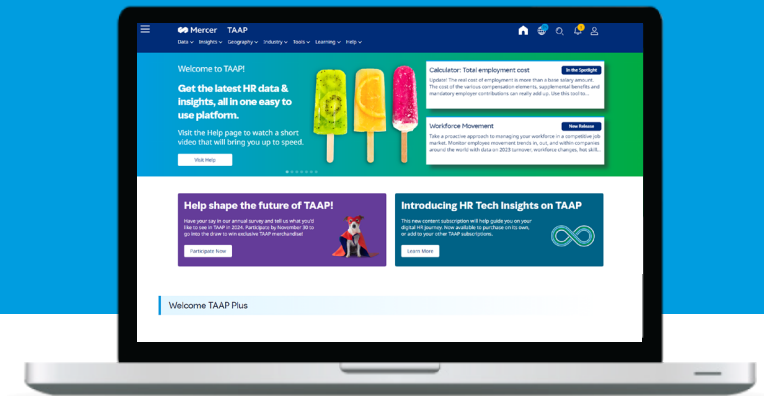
Mercer TAAP

Data Insights Geography Industry Tools Learning Help

Welcome to TAAP!

Get the latest HR data & insights, all in one easy to use platform.

Visit the Help page to watch a short video that will bring you up to speed.

Visit Help

Calculator: Total employment cost

In the Spotlight

Update! The real cost of employment is more than a base salary amount. The cost of the various compensation elements, supplemental benefits and mandatory employer contributions can really add up. Use this tool to...

Workforce Movement

New Release

Take a proactive approach to managing your workforce in a competitive job market. Monitor employee movement trends in, out, and within companies around the world with data on 2023 turnover, workforce changes, hot skill...

Help shape the future of TAAP!

Have your say in our annual survey and tell us what you'd like to see in TAAP in 2024. Participate by November 30 to go into the draw to win exclusive TAAP merchandise!

Participate Now

Introducing HR Tech Insights on TAAP

This new content subscription will help guide you on your digital HR journey. Now available to purchase on its own, or add to your other TAAP subscriptions.

Learn More

Welcome TAAP Plus